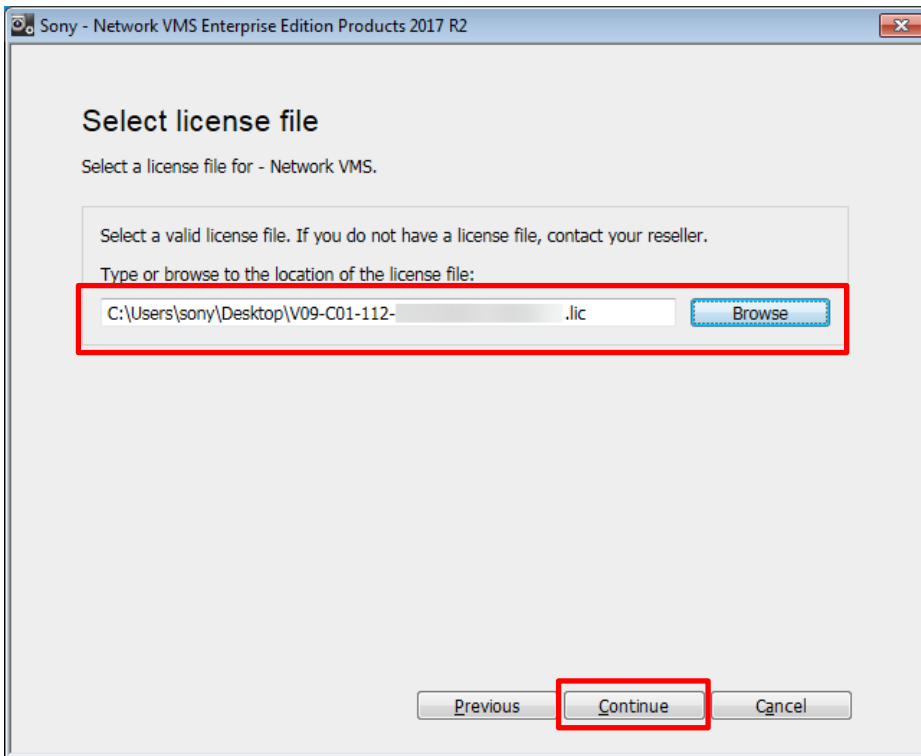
Sony - Network VMS Enterprise Edition Products 2017 R2

Select license file

Select a license file for - Network VMS.

Select a valid license file. If you do not have a license file, contact your reseller.

Type or browse to the location of the license file:

C:\Users\sony\Desktop\V09-C01-112-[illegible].lic

Browse

Previous

Continue

Cancel